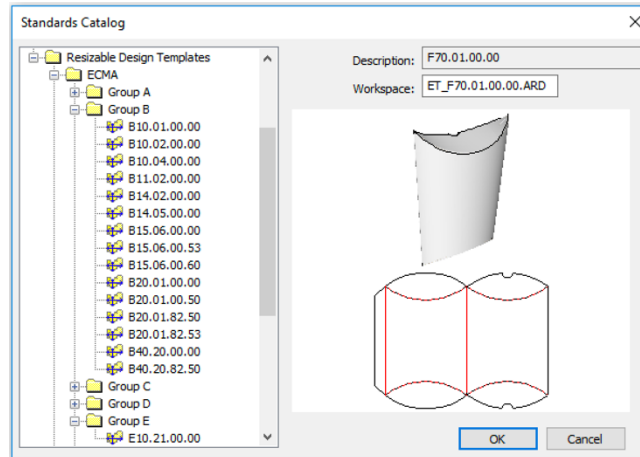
Standards Catalog

Resizable Design Templates
ECMA
Group A
Group B
B10.01.00.00
B10.02.00.00
B10.04.00.00
B11.02.00.00
B14.02.00.00
B14.05.00.00
B15.06.00.00
B15.06.00.53
B15.06.00.60
B20.01.00.00
B20.01.00.50
B20.01.82.50
B20.01.82.53
B40.20.00.00
B40.20.82.50
Group C
Group D
Group E
E10.21.00.00

Description: F70.01.00.00
Workspace: ET_F70.01.00.00.ARD

OK
Cancel